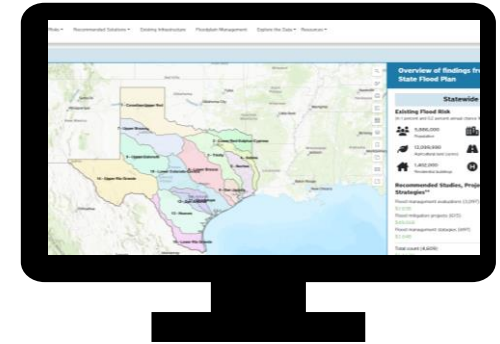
Risks ▾ Recommended Solutions ▾ Existing Infrastructure Floodplain Management Explore the Data ▾ Resources ▾

1 - Canadian-Upper Red
2 - Lower Red-Sulphur-Cypress
3 - Trinity
4 - Neches
5 - Upper Brazos
6 - Sabine
7 - Upper Colorado
8 - Lower Brazos
9 - San Jacinto
10 - Lower Colorado-Lavaca
11 - Guadalupe
12 - San Antonio
13 - Nueces
14 - Upper Rio Grande
15 - Lower Rio Grande

Overview of findings fr State Flood Plan

Statewide

Existing Flood Risk

5,000,000
Population

12,000,000
Agricultural land (acres)

1,450,000
Residential buildings

Recommended Studies, Proje Strategies

Flood management evaluations (1,297)
Flood mitigation projects (615)
Flood management strategies (897)

Total count (4,609)